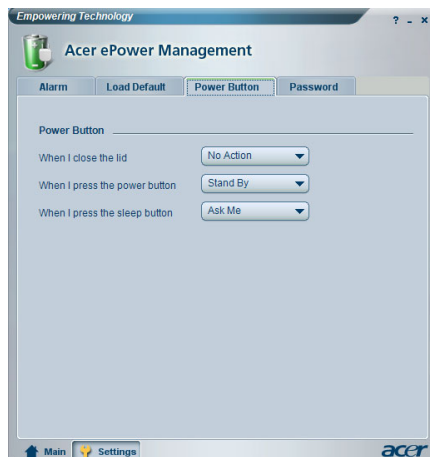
Empowering Technology

? _ x

Acer ePower Management

Alarm
Load Default
Power Button
Password

Power Button

When I close the lid
No Action

When I press the power button
Stand By

When I press the sleep button
Ask Me

Main
Settings

acer